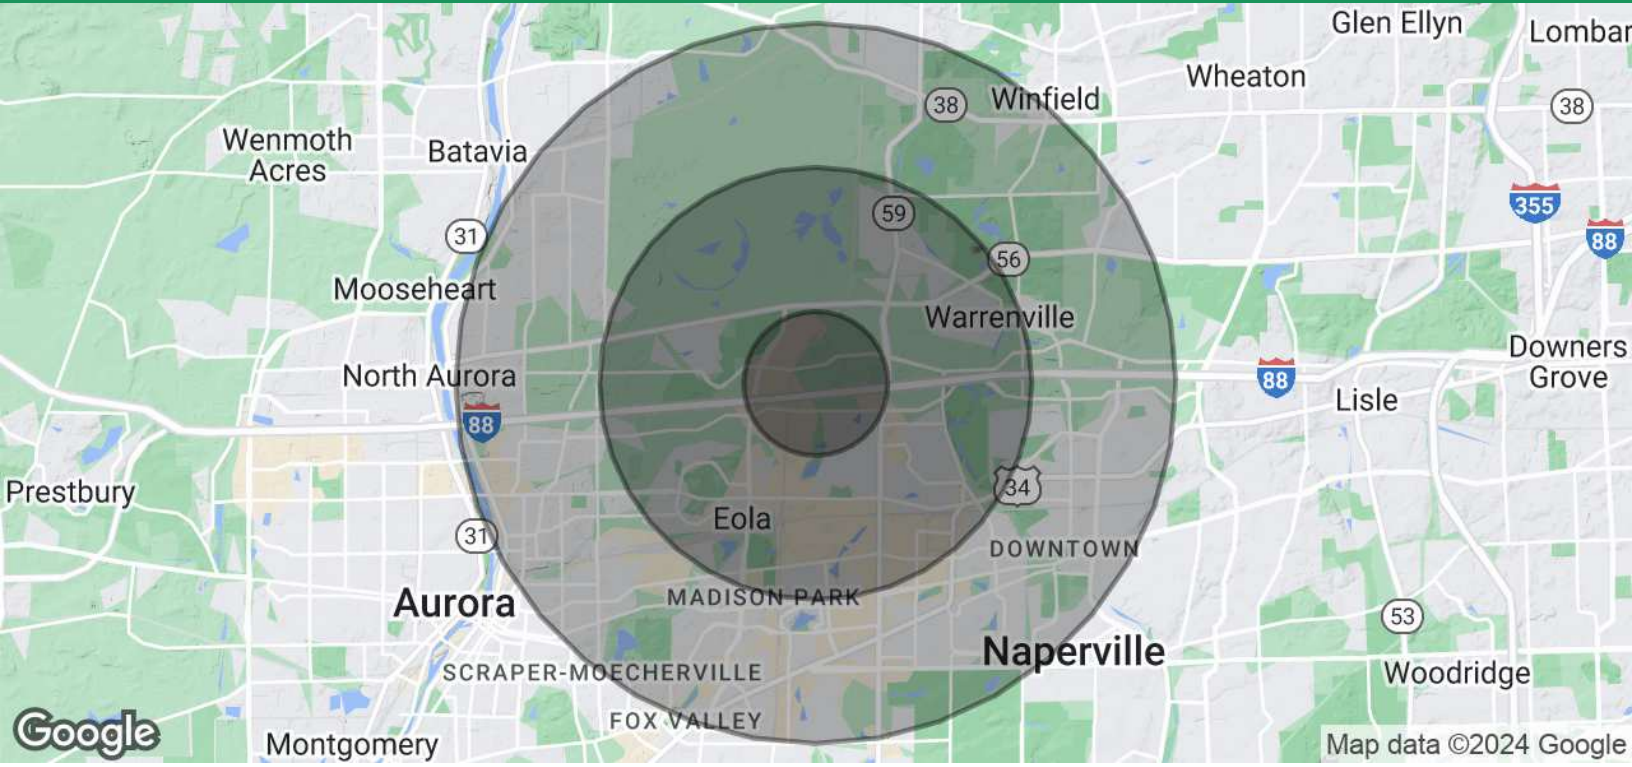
Glen Ellyn
Lombar
Wheaton
38
Winfield
38
Wenmoth Acres
Batavia
59
355
31
56
88
Mooseheart
Warrenville
Downers Grove
North Aurora
88
Lisle
88
Prestbury
34
Eola
31
DOWNTOWN
Aurora
MADISON PARK
53
Naperville
SCRAPER-MOECHERVILLE
Woodridge
FOX VALLEY
Google
Montgomery
Map data ©2024 Google